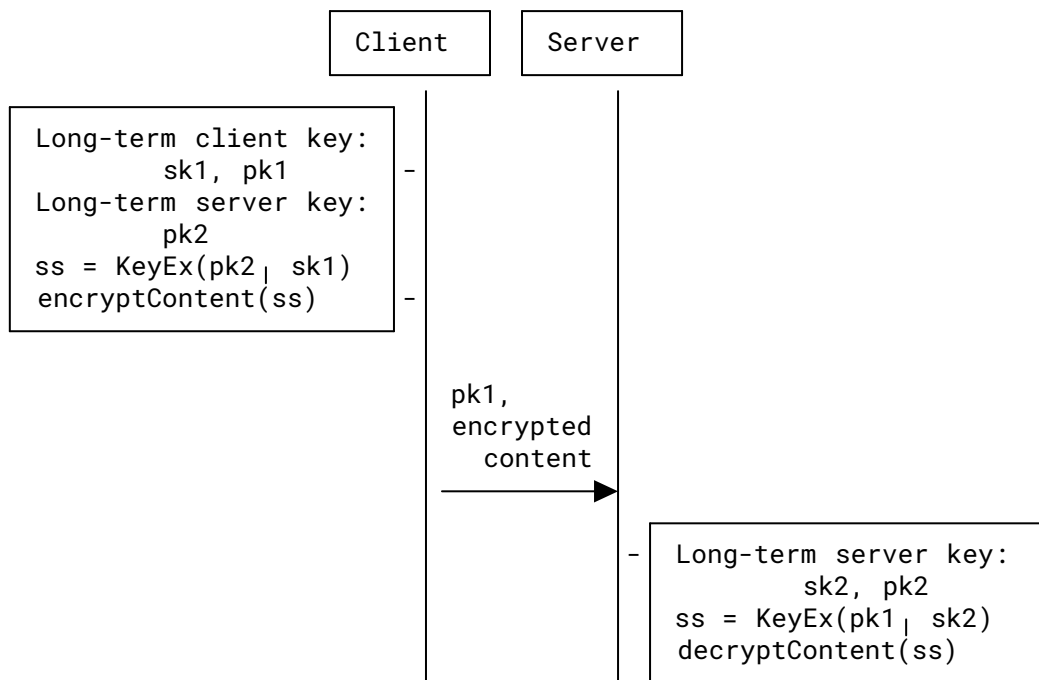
Client

Server

Long-term client key:
sk1, pk1
Long-term server key:
pk2
ss = KeyEx(pk2, sk1)
encryptContent(ss)

pk1,
encrypted
content

Long-term server key:
sk2, pk2
ss = KeyEx(pk1, sk2)
decryptContent(ss)